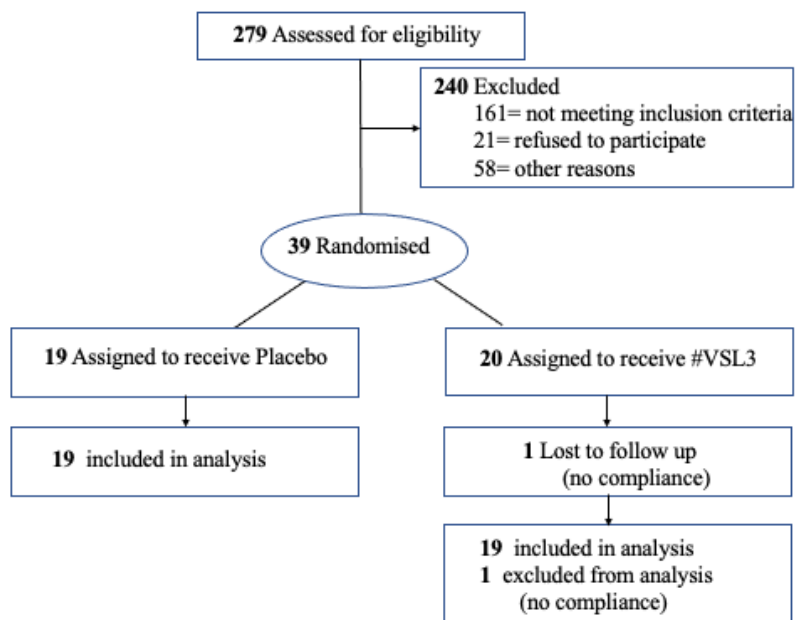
**279** Assessed for eligibility

**240** Excluded
161= not meeting inclusion criteria
21= refused to participate
58= other reasons

**39** Randomised

**19** Assigned to receive Placebo

**20** Assigned to receive #VSL3

**19** included in analysis

**1** Lost to follow up
(no compliance)

**19** included in analysis
**1** excluded from analysis
(no compliance)